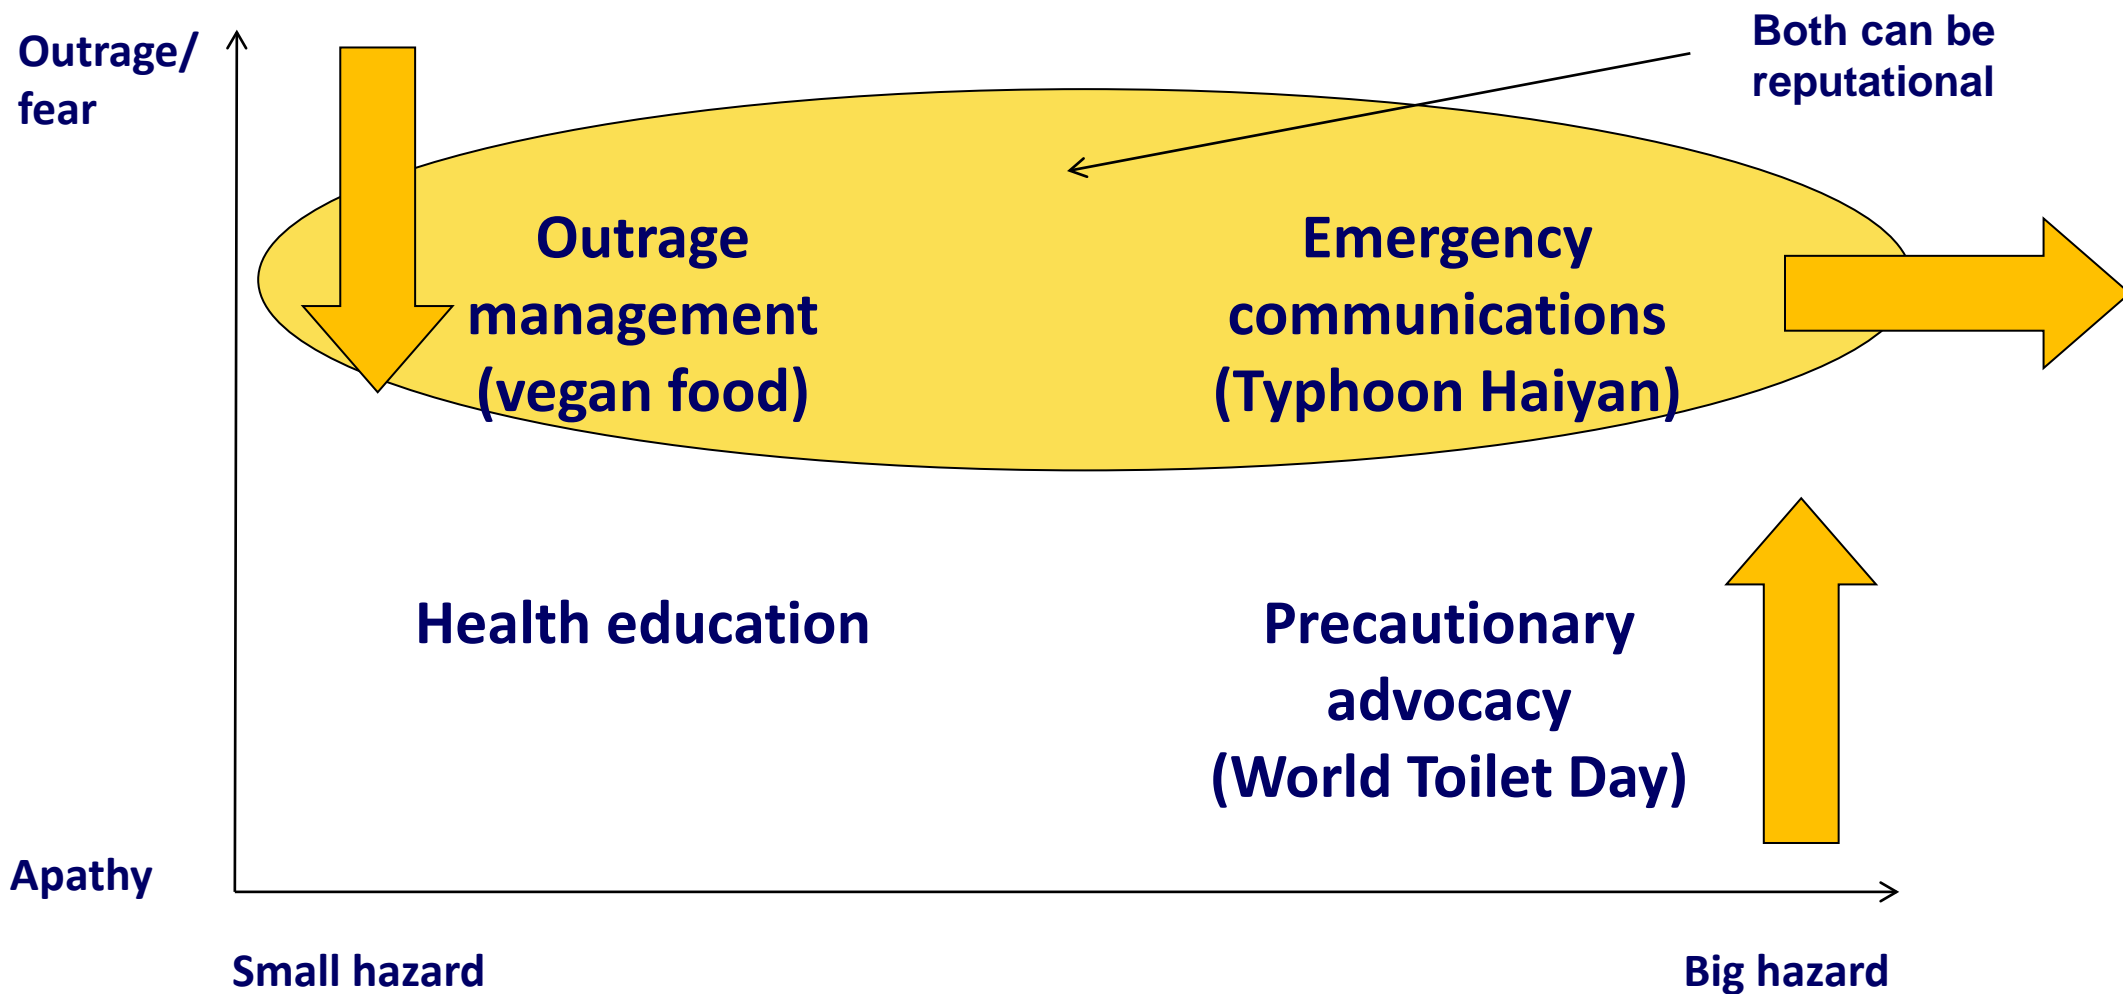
Outrage/ fear

Both can be reputational

Outrage management (vegan food)

Emergency communications (Typhoon Haiyan)

Health education

Precautionary advocacy (World Toilet Day)

Apathy

Small hazard

Big hazard